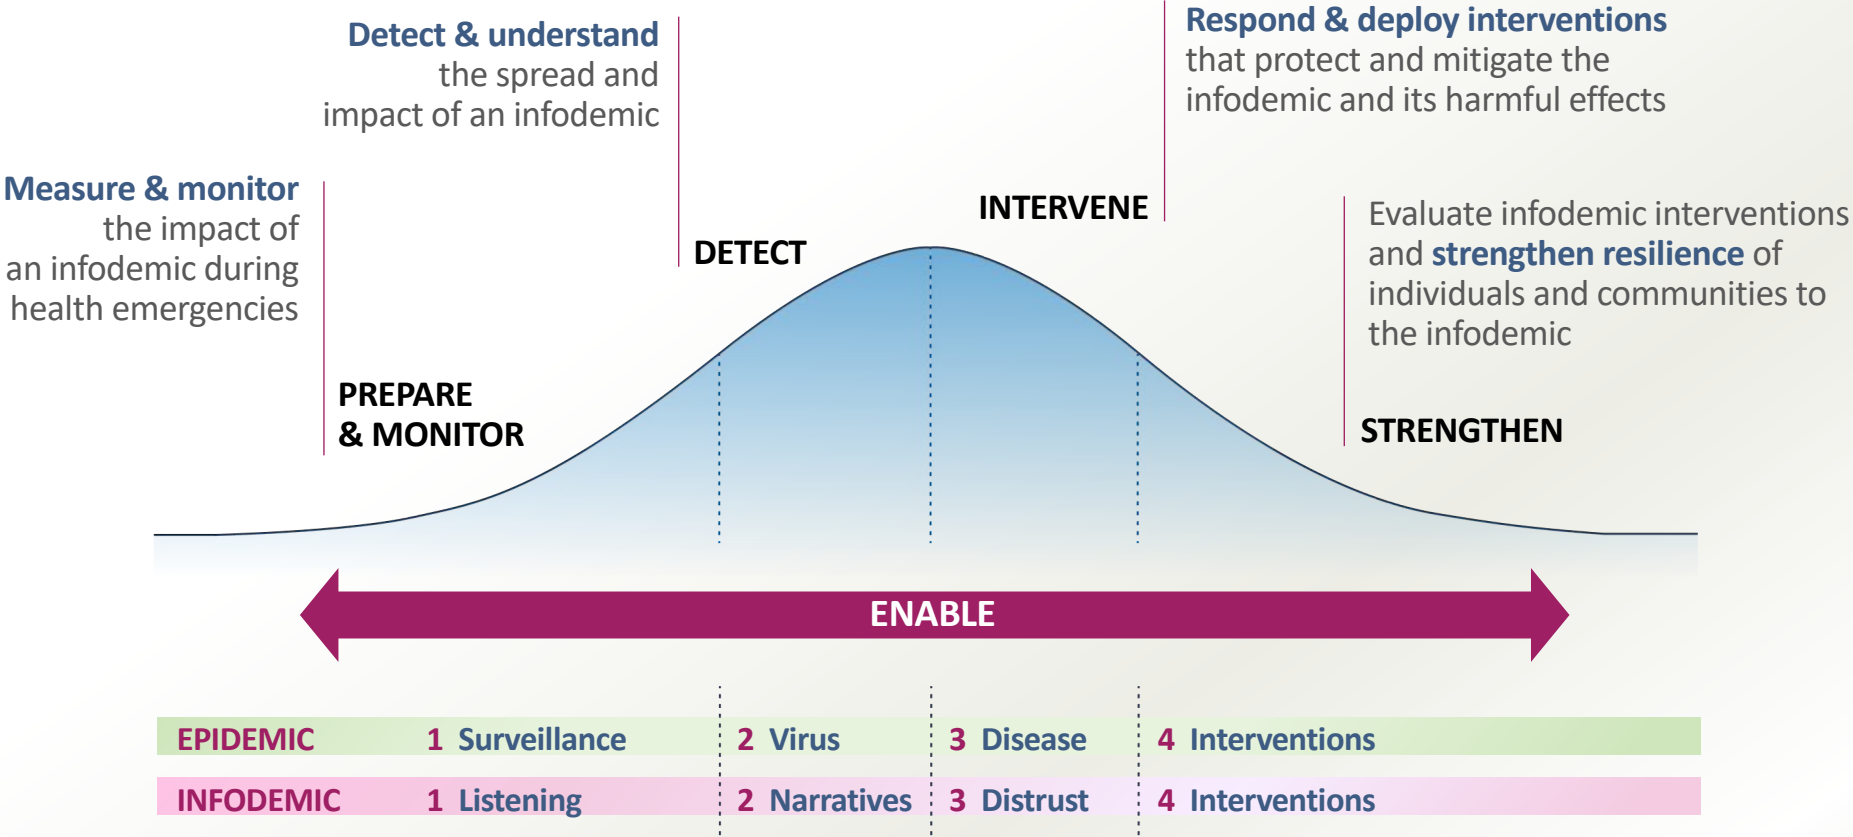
Detect & understand the spread and impact of an infodemic

Respond & deploy interventions that protect and mitigate the infodemic and its harmful effects

Measure & monitor the impact of an infodemic during health emergencies

INTERVENE

DETECT

Evaluate infodemic interventions and strengthen resilience of individuals and communities to the infodemic

PREPARE & MONITOR

STRENGTHEN

ENABLE

| EPIDEMIC | 1 Surveillance | 2 Virus | 3 Disease | 4 Interventions |
|---|---|---|---|---|
| INFODEMIC | 1 Listening | 2 Narratives | 3 Distrust | 4 Interventions |